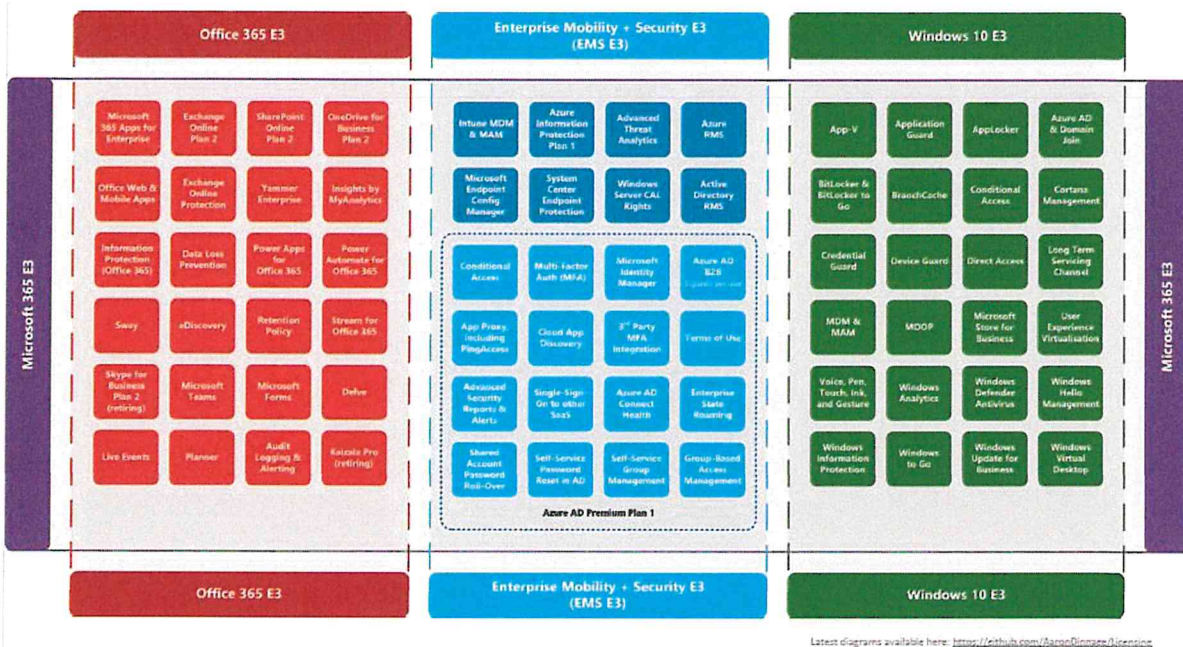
Office 365 E3

Enterprise Mobility + Security E3 (EMS E3)

Windows 10 E3

Microsoft 365 E3

Microsoft 365 Apps for Enterprise

Exchange Online Plan 2

SharePoint Online Plan 2

OneDrive for Business Plan 2

Office Web & Mobile Apps

Exchange Online Protection

Yammer Enterprise

Insights by MyAnalytics

Information Protection (Office 365)

Data Loss Prevention

Power Apps for Office 365

Power Automate for Office 365

Sway

eDiscovery

Retention Policy

Stream for Office 365

Skype for Business Plan 2 (retiring)

Microsoft Teams

Microsoft Forms

Delve

Live Events

Planner

Audit Logging & Alerting

Kaizala Pro (retiring)

Intune MDM & MAM

Azure Information Protection Plan 1

Advanced Threat Analytics

Azure RMS

Microsoft Endpoint Config Manager

System Center Endpoint Protection

Windows Server CAL Rights

Active Directory RMS

Conditional Access

Multi-Factor Auth (MFA)

Microsoft Identity Manager

Azure AD B2B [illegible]

App Proxy, including PingAccess

Cloud App Discovery

3rd Party MFA Integration

Terms of Use

Advanced Security Reports & Alerts

Single-Sign On to other SaaS

Azure AD Connect Health

Enterprise State Roaming

Shared Account Password Roll-Over

Self-Service Password Reset in AD

Self-Service Group Management

Group-Based Access Management

Azure AD Premium Plan 1

App-V

Application Guard

AppLocker

Azure AD & Domain Join

BitLocker & BitLocker to Go

BranchCache

Conditional Access

Cortana Management

Credential Guard

Device Guard

Direct Access

Long Term Servicing Channel

MDM & MAM

MDOP

Microsoft Store for Business

User Experience Virtualisation

Voice, Pen, Touch, Ink, and Gesture

Windows Analytics

Windows Defender Antivirus

Windows Hello Management

Windows Information Protection

Windows to Go

Windows Update for Business

Windows Virtual Desktop

Microsoft 365 E3

Office 365 E3

Enterprise Mobility + Security E3 (EMS E3)

Windows 10 E3

Latest diagrams available here: https://github.com/AaronDinnage/Licensing